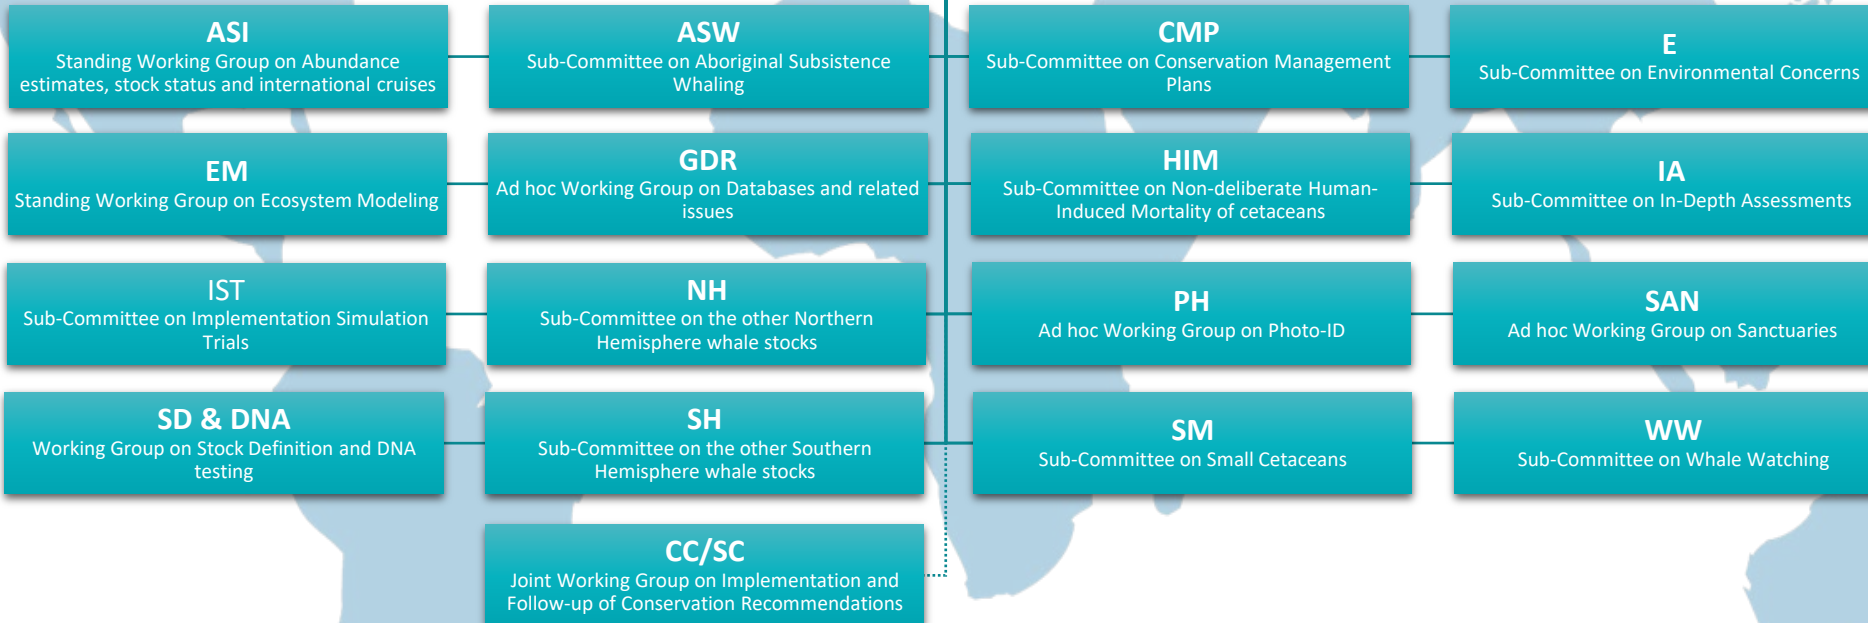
ASI
Standing Working Group on Abundance estimates, stock status and international cruises

ASW
Sub-Committee on Aboriginal Subsistence Whaling

CMP
Sub-Committee on Conservation Management Plans

E
Sub-Committee on Environmental Concerns

EM
Standing Working Group on Ecosystem Modeling

GDR
Ad hoc Working Group on Databases and related issues

HIM
Sub-Committee on Non-deliberate Human-Induced Mortality of cetaceans

IA
Sub-Committee on In-Depth Assessments

IST
Sub-Committee on Implementation Simulation Trials

NH
Sub-Committee on the other Northern Hemisphere whale stocks

PH
Ad hoc Working Group on Photo-ID

SAN
Ad hoc Working Group on Sanctuaries

SD & DNA
Working Group on Stock Definition and DNA testing

SH
Sub-Committee on the other Southern Hemisphere whale stocks

SM
Sub-Committee on Small Cetaceans

WW
Sub-Committee on Whale Watching

CC/SC
Joint Working Group on Implementation and Follow-up of Conservation Recommendations